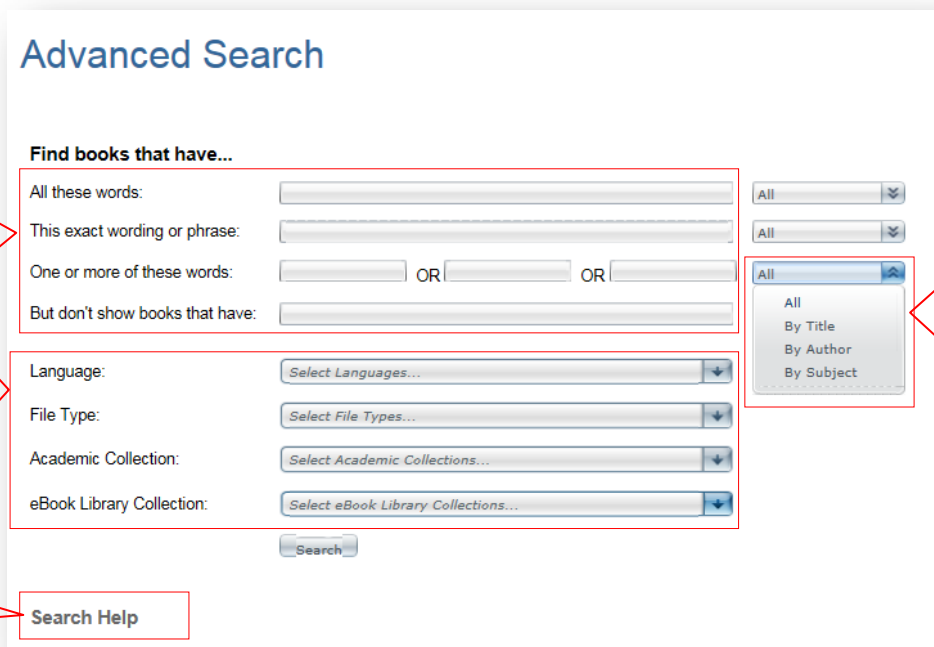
Advanced Search

Find books that have...

All these words: All

This exact wording or phrase: All

One or more of these words: OR OR All

All
By Title
By Author
By Subject

But don't show books that have:

Language: Select Languages...

File Type: Select File Types...

Academic Collection: Select Academic Collections...

eBook Library Collection: Select eBook Library Collections...

Search

Search Help